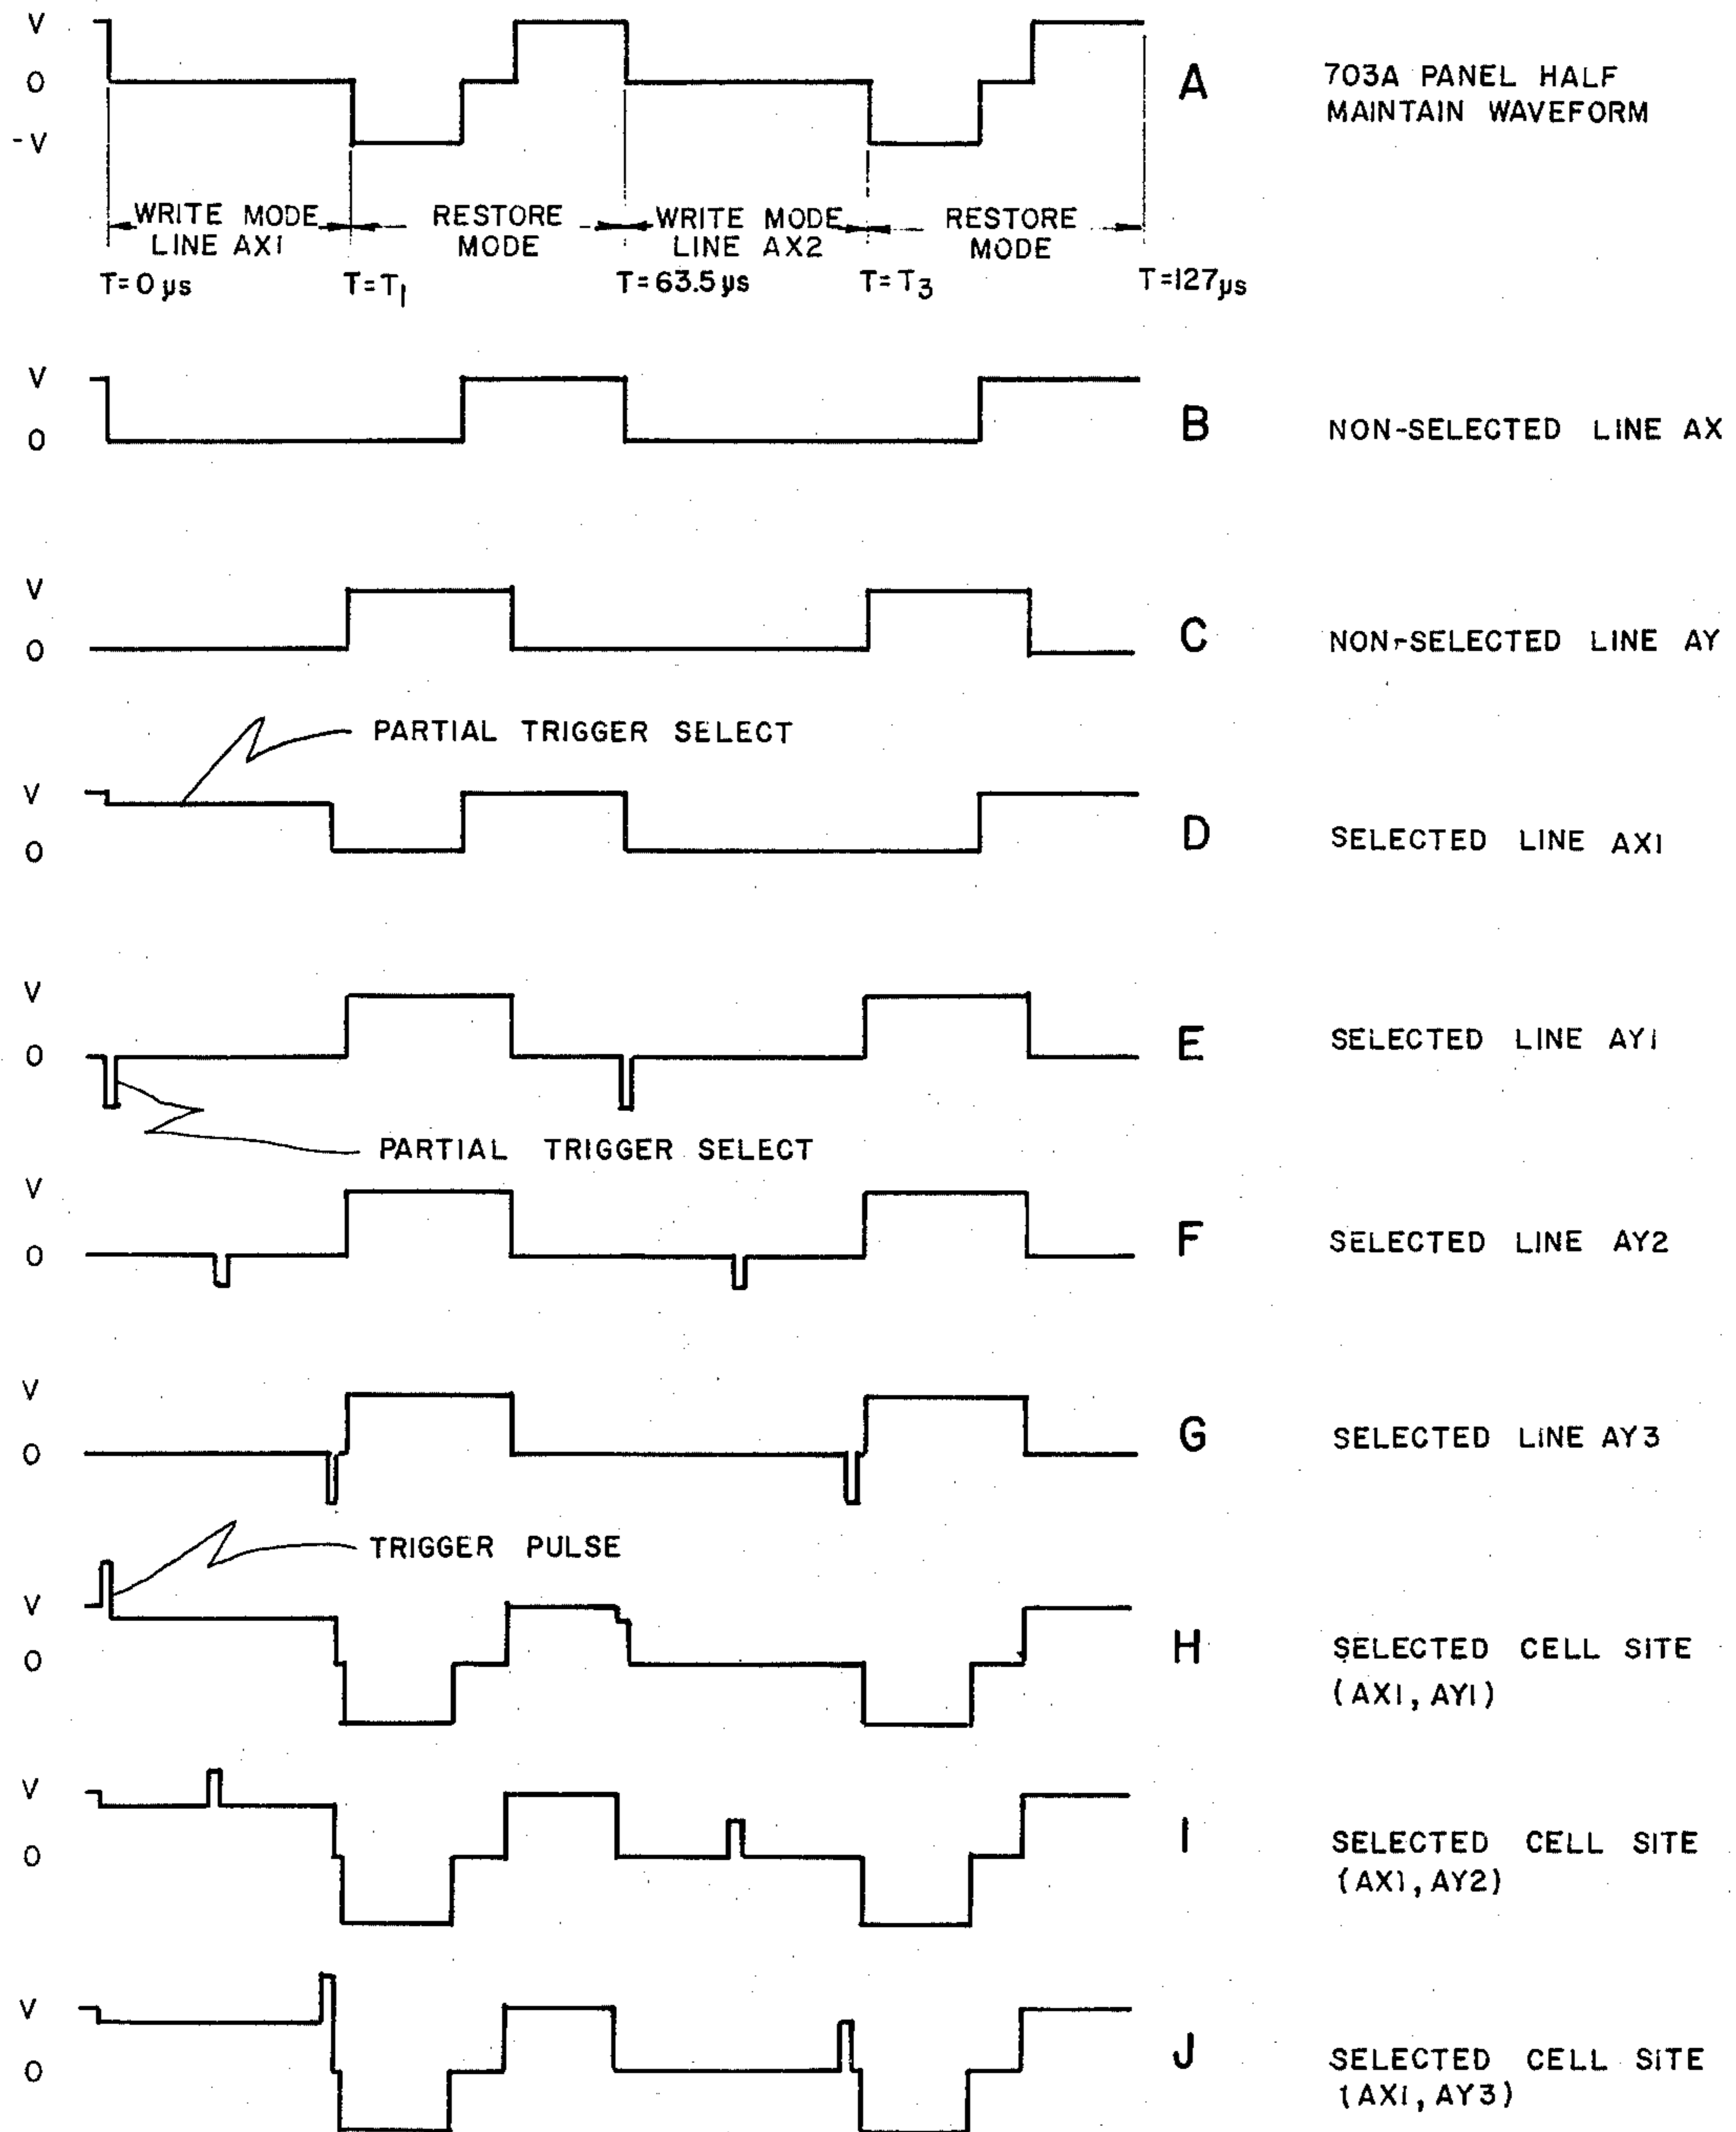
V
0
-V

WRITE MODE LINE AX1
RESTORE MODE
WRITE MODE LINE AX2
RESTORE MODE

T=0 μs
T=$T_1$
T=63.5 μs
T=$T_3$
T=127μs

A
703A PANEL HALF MAINTAIN WAVEFORM

V
0
B
NON-SELECTED LINE AX

V
0
C
NON-SELECTED LINE AY

PARTIAL TRIGGER SELECT
V
0
D
SELECTED LINE AX1

V
0
E
SELECTED LINE AY1
PARTIAL TRIGGER SELECT

V
0
F
SELECTED LINE AY2

V
0
G
SELECTED LINE AY3

TRIGGER PULSE
V
0
H
SELECTED CELL SITE (AX1, AY1)

V
0
I
SELECTED CELL SITE (AX1, AY2)

V
0
J
SELECTED CELL SITE (AX1, AY3)